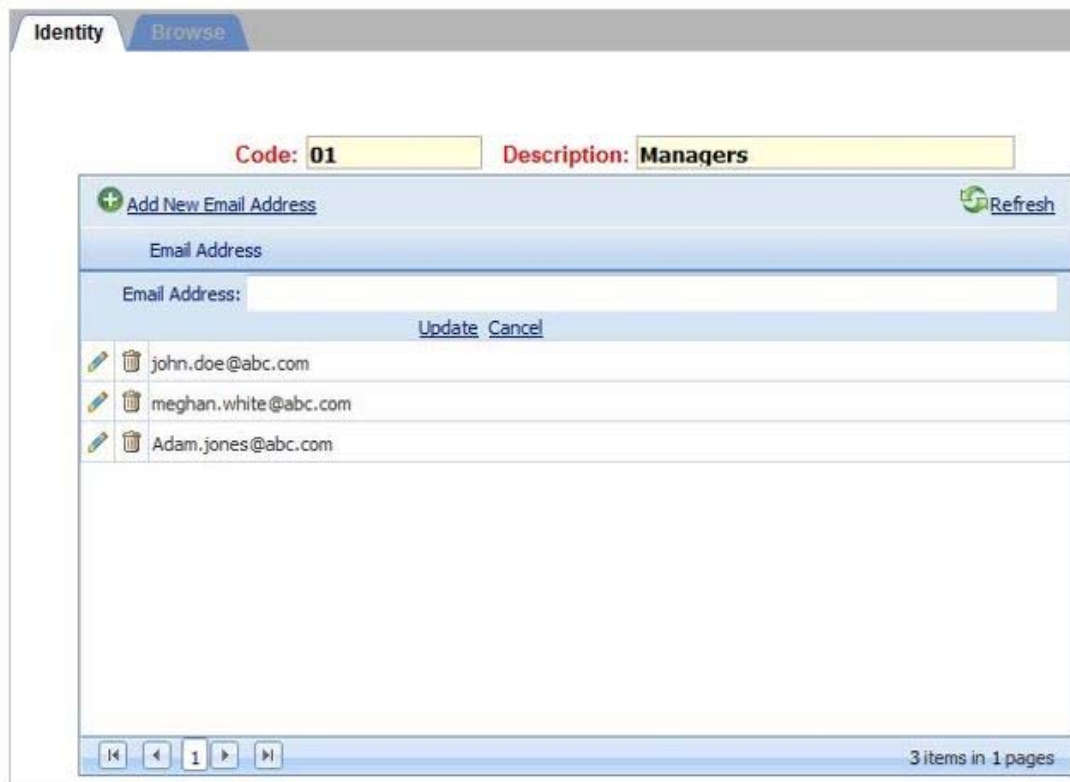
Identity Browse

Code: 01 Description: Managers

Add New Email Address Refresh

Email Address

Email Address:

Update Cancel

john.doe@abc.com

meghan.white@abc.com

Adam.jones@abc.com

1

3 items in 1 pages